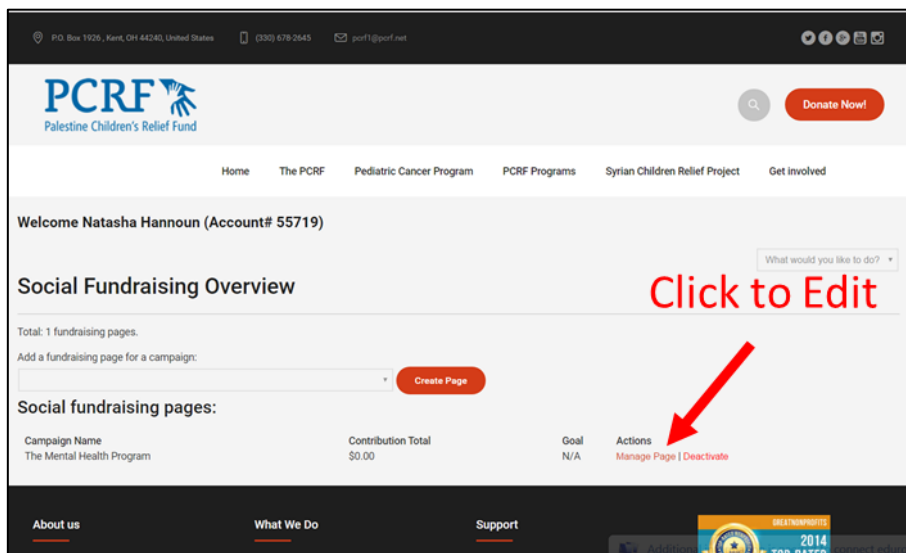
P.O. Box 1926 , Kent, OH 44240, United States (330) 678-2645 pcrf1@pcrf.net

PCRF
Palestine Children's Relief Fund

Donate Now!

Home The PCRF Pediatric Cancer Program PCRF Programs Syrian Children Relief Project Get involved

Welcome Natasha Hannoun (Account# 55719)

What would you like to do?

Social Fundraising Overview

Click to Edit

Total: 1 fundraising pages.

Add a fundraising page for a campaign:

Create Page

Social fundraising pages:

| Campaign Name | Contribution Total | Goal | Actions |
|---|---|---|---|
| The Mental Health Program | $0.00 | N/A | Manage Page \| Deactivate |

About us What We Do Support

GREATNONPROFITS 2014 TOP-RATED

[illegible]